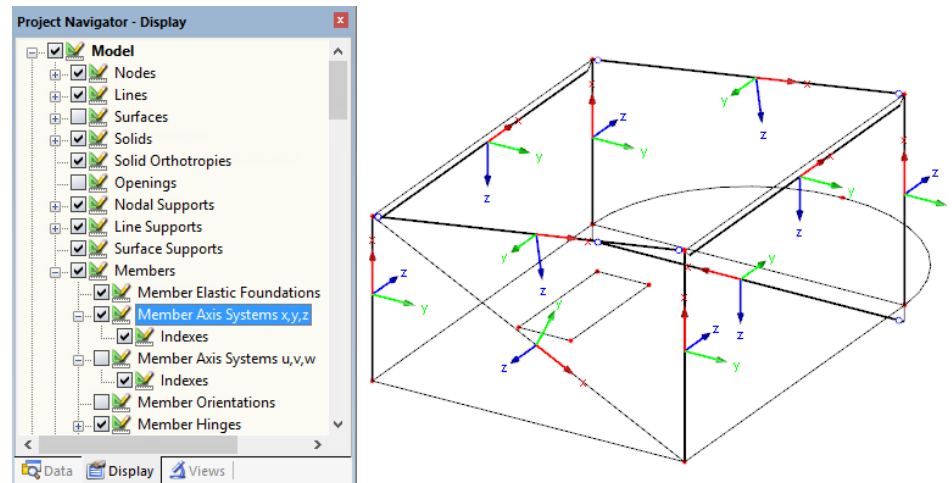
Project Navigator - Display

Model
Nodes
Lines
Surfaces
Solids
Solid Orthotropies
Openings
Nodal Supports
Line Supports
Surface Supports
Members
Member Elastic Foundations
Member Axis Systems x,y,z
Indexes
Member Axis Systems u,v,w
Indexes
Member Orientations
Member Hinges

Data
Display
Views

y
z
x
z
y
y
z
x
x
x
y
z
z
y
x
x
x
z
y
y
z
z
y
x
z
y
x
x
y
z
z
y
y
z
x